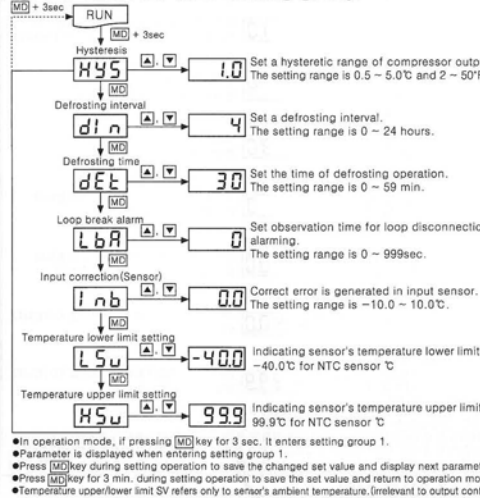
MD + 3sec

RUN

MD + 3sec

Hysteresis

HYS

▲, ▼

1.0

Set a hysteretic range of compressor outp
The setting range is 0.5 ~ 5.0℃ and 2 ~ 50°F

MD

Defrosting interval

dI n

▲, ▼

4

Set a defrosting interval.
The setting range is 0 ~ 24 hours.

MD

Defrosting time

dEt

▲, ▼

30

Set the time of defrosting operation.
The setting range is 0 ~ 59 min.

MD

Loop break alarm

LbA

▲, ▼

0

Set observation time for loop disconnectio
alarming.
The setting range is 0 ~ 999sec.

MD

Input correction(Sensor)

I nb

▲, ▼

0.0

Correct error is generated in input sensor.
The setting range is -10.0 ~ 10.0℃.

MD

Temperature lower limit setting

LSu

▲, ▼

-40.0

Indicating sensor's temperature lower limit
-40.0℃ for NTC sensor ℃

MD

Temperature upper limit setting

HSu

▲, ▼

99.9

Indicating sensor's temperature upper limit
99.9℃ for NTC sensor ℃

●In operation mode, if pressing MD key for 3 sec. it enters setting group 1.
●Parameter is displayed when entering setting group 1.
●Press MD key during setting operation to save the changed set value and display next paramet
●Press MD key for 3 min. during setting operation to save the set value and return to operation mo
●Temperature upper/lower limit SV refers only to sensor's ambient temperature.(irrelevant to output cont